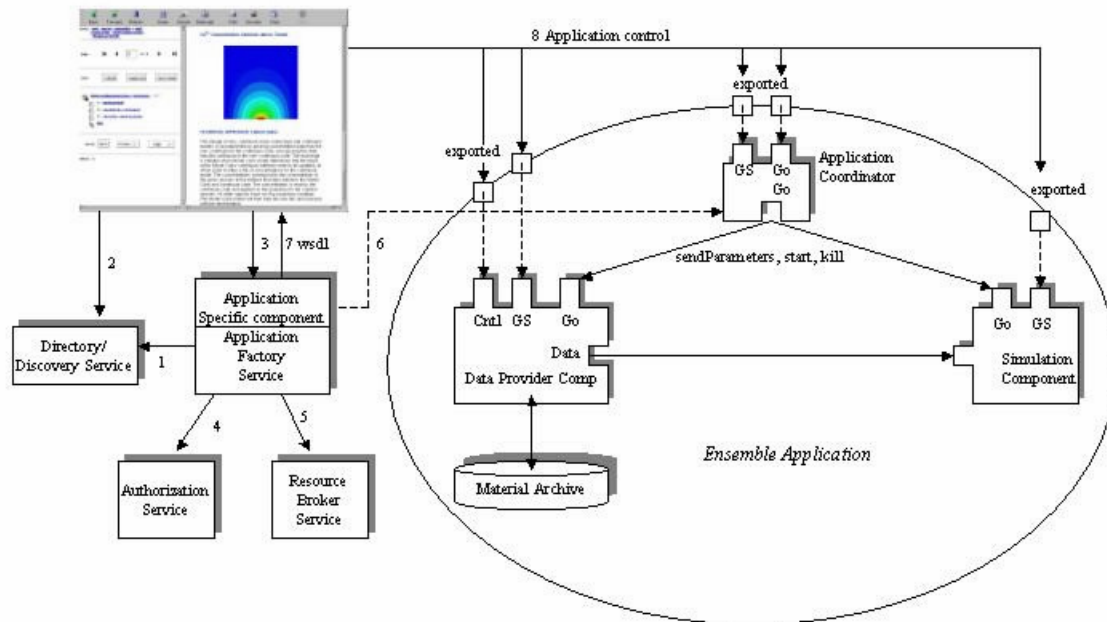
8 Application control

exported

exported

exported

GS

Go Go

Application Coordinator

2

3

7 wsdl

6

sendParameters, start, kill

Application Specific component

Application Factory Service

Directory/ Discovery Service

1

Cntl

GS

Go

Data

Data Provider Comp

Go

GS

Simulation Component

4

5

Authorization Service

Resource Broker Service

Material Archive

Ensemble Application